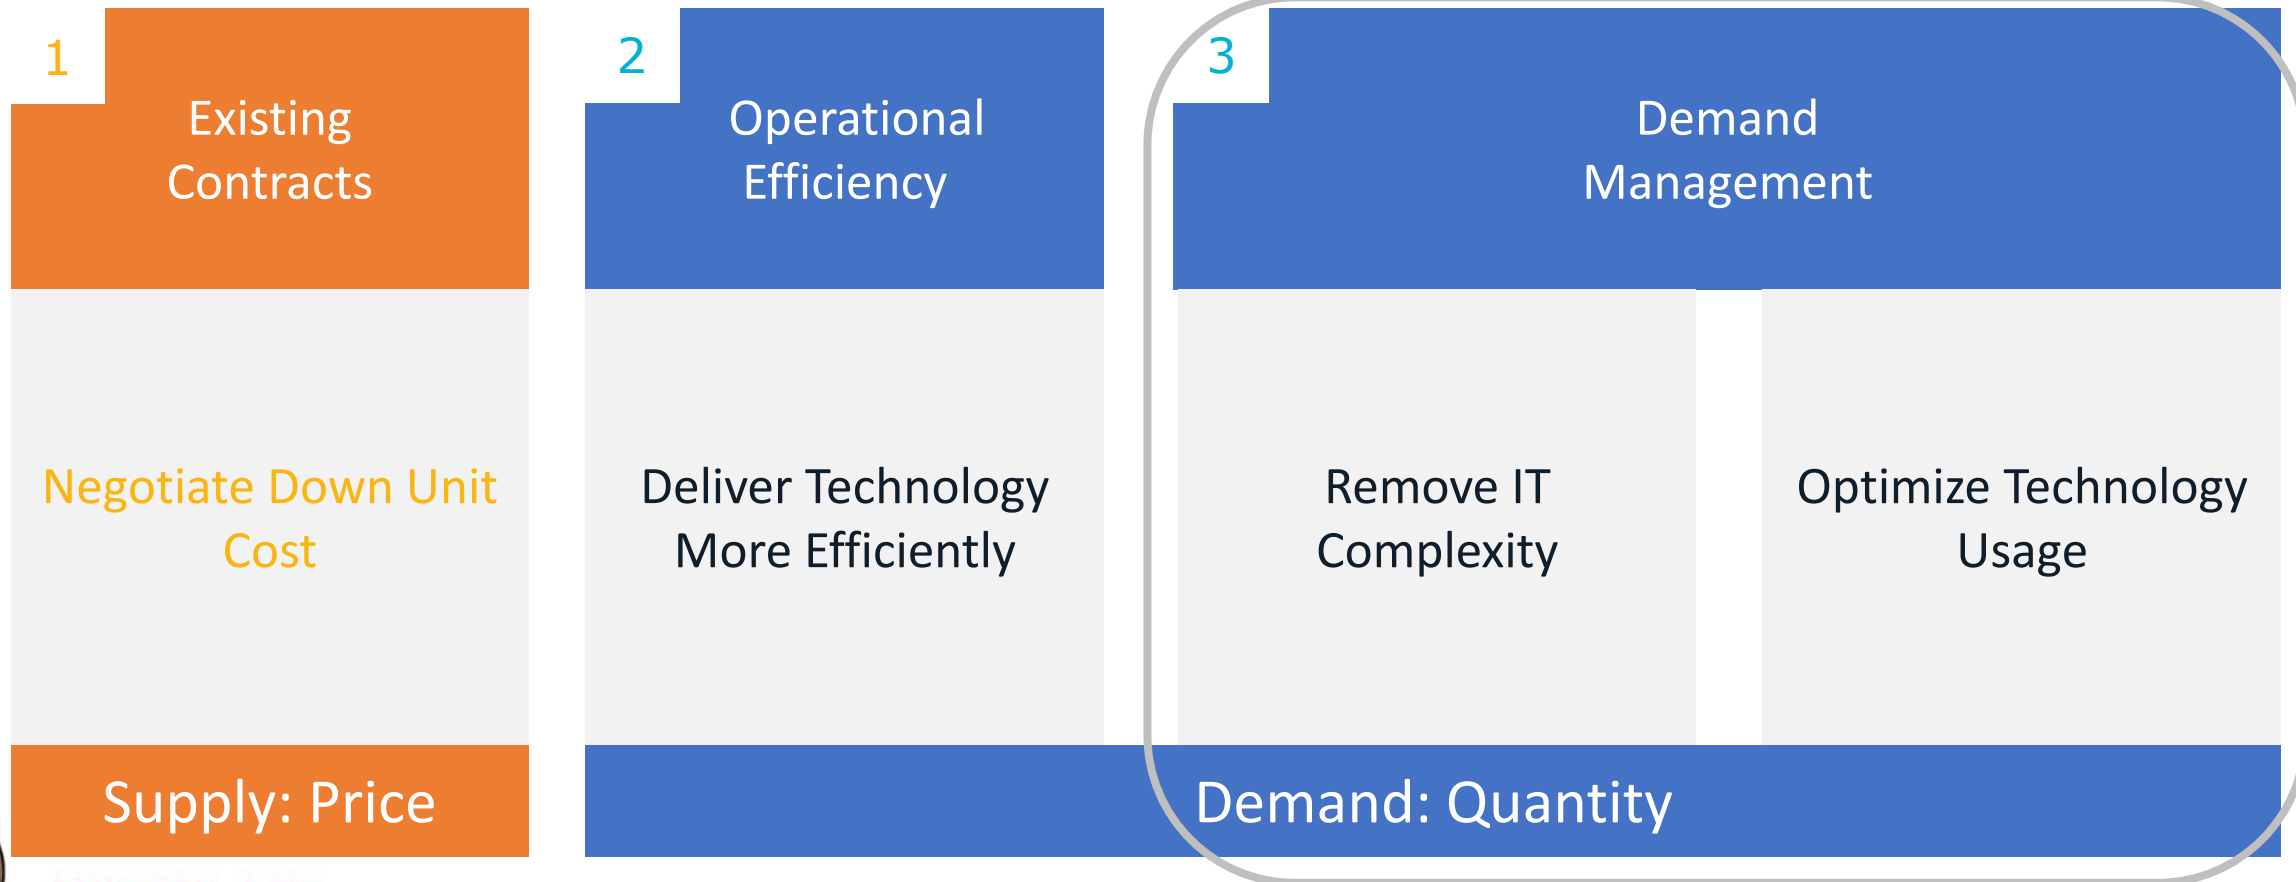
1

Existing Contracts

Negotiate Down Unit Cost

Supply: Price

2

Operational Efficiency

Deliver Technology More Efficiently

3

Demand Management

Remove IT Complexity

Optimize Technology Usage

Demand: Quantity